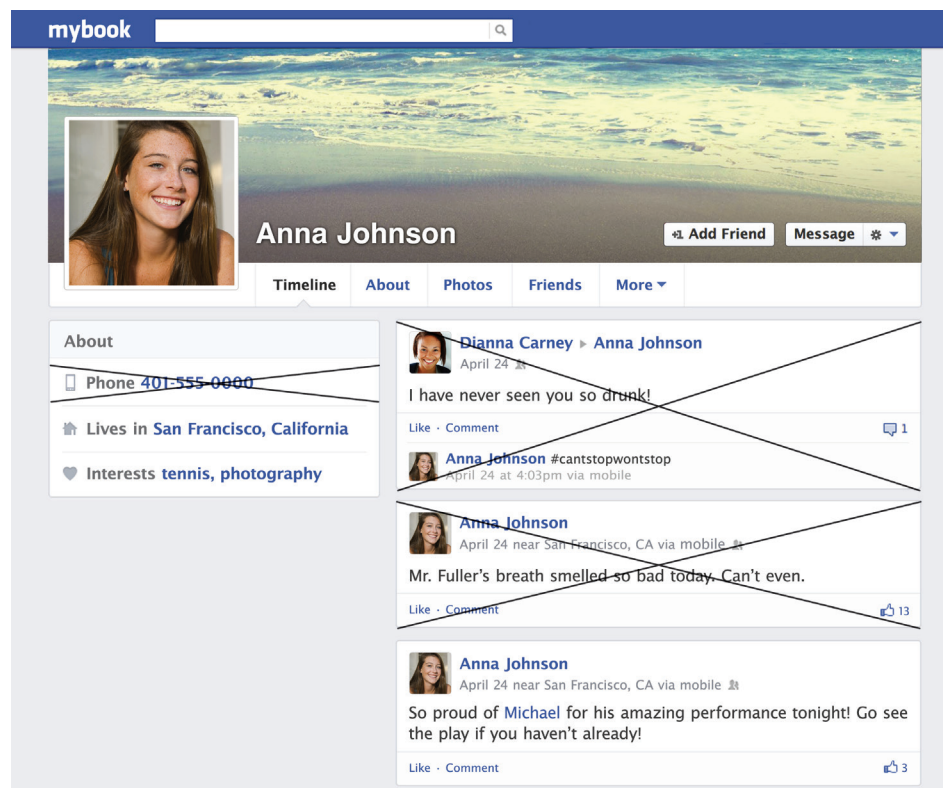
mybook

Anna Johnson

Add Friend

Message

Timeline

About

Photos

Friends

More

About

Phone 401-555-0000

Lives in San Francisco, California

Interests tennis, photography

Dianna Carney ▸ Anna Johnson
April 24

I have never seen you so drunk!

Like · Comment

1

Anna Johnson #cantstopwontstop
April 24 at 4:03pm via mobile

Anna Johnson
April 24 near San Francisco, CA via mobile

Mr. Fuller's breath smelled so bad today. Can't even.

Like · Comment

13

Anna Johnson
April 24 near San Francisco, CA via mobile

So proud of Michael for his amazing performance tonight! Go see the play if you haven't already!

Like · Comment

3